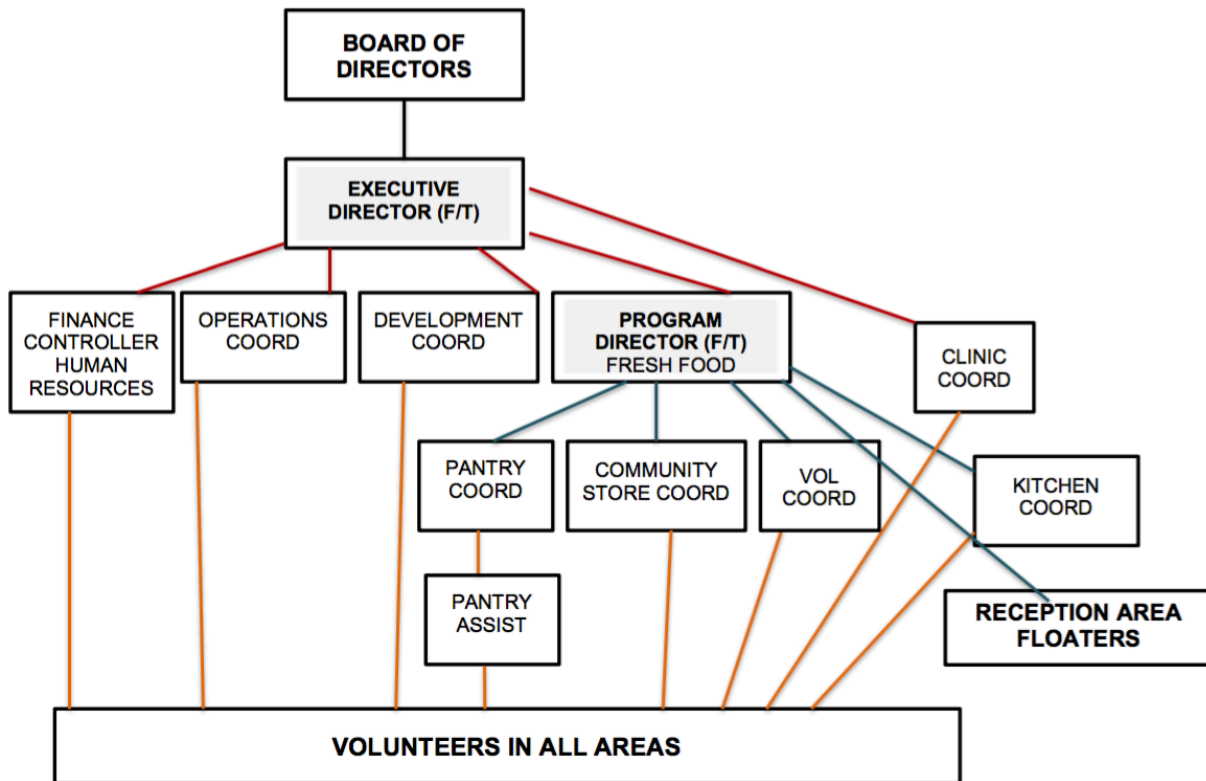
BOARD OF DIRECTORS

EXECUTIVE DIRECTOR (F/T)

FINANCE CONTROLLER HUMAN RESOURCES

OPERATIONS COORD

DEVELOPMENT COORD

PROGRAM DIRECTOR (F/T) FRESH FOOD

CLINIC COORD

PANTRY COORD

COMMUNITY STORE COORD

VOL COORD

KITCHEN COORD

PANTRY ASSIST

RECEPTION AREA FLOATERS

VOLUNTEERS IN ALL AREAS